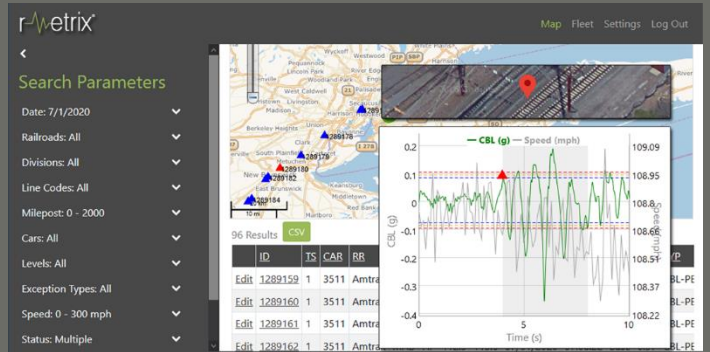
r-metrix

Map Fleet Settings Log Out

<

Search Parameters

Date: 7/1/2020

Railroads: All

Divisions: All

Line Codes: All

Milepost: 0 - 2000

Cars: All

Levels: All

Exception Types: All

Speed: 0 - 300 mph

Status: Multiple

289178
289176
289180
289182
289184
10 m

96 Results CSV

| | ID | TS | CAR | RR | | YP |
|---|---|---|---|---|---|---|
| Edit | 1289159 | 1 | 3511 | Amtra | | BL-PE |
| Edit | 1289160 | 1 | 3511 | Amtra | | BL-PE |
| Edit | 1289161 | 1 | 3511 | Amtra | | BL-PE |
| Edit | 1289162 | 1 | 3511 | Amtra | | BL-PE |

CBL (g) Speed (mph)

0.2
0.1
0
-0.1
-0.2
-0.3
-0.4

CBL (g)

109.09
108.95
108.8
108.66
108.51
108.37
108.22

Speed (mph)

0 5 10
Time (s)